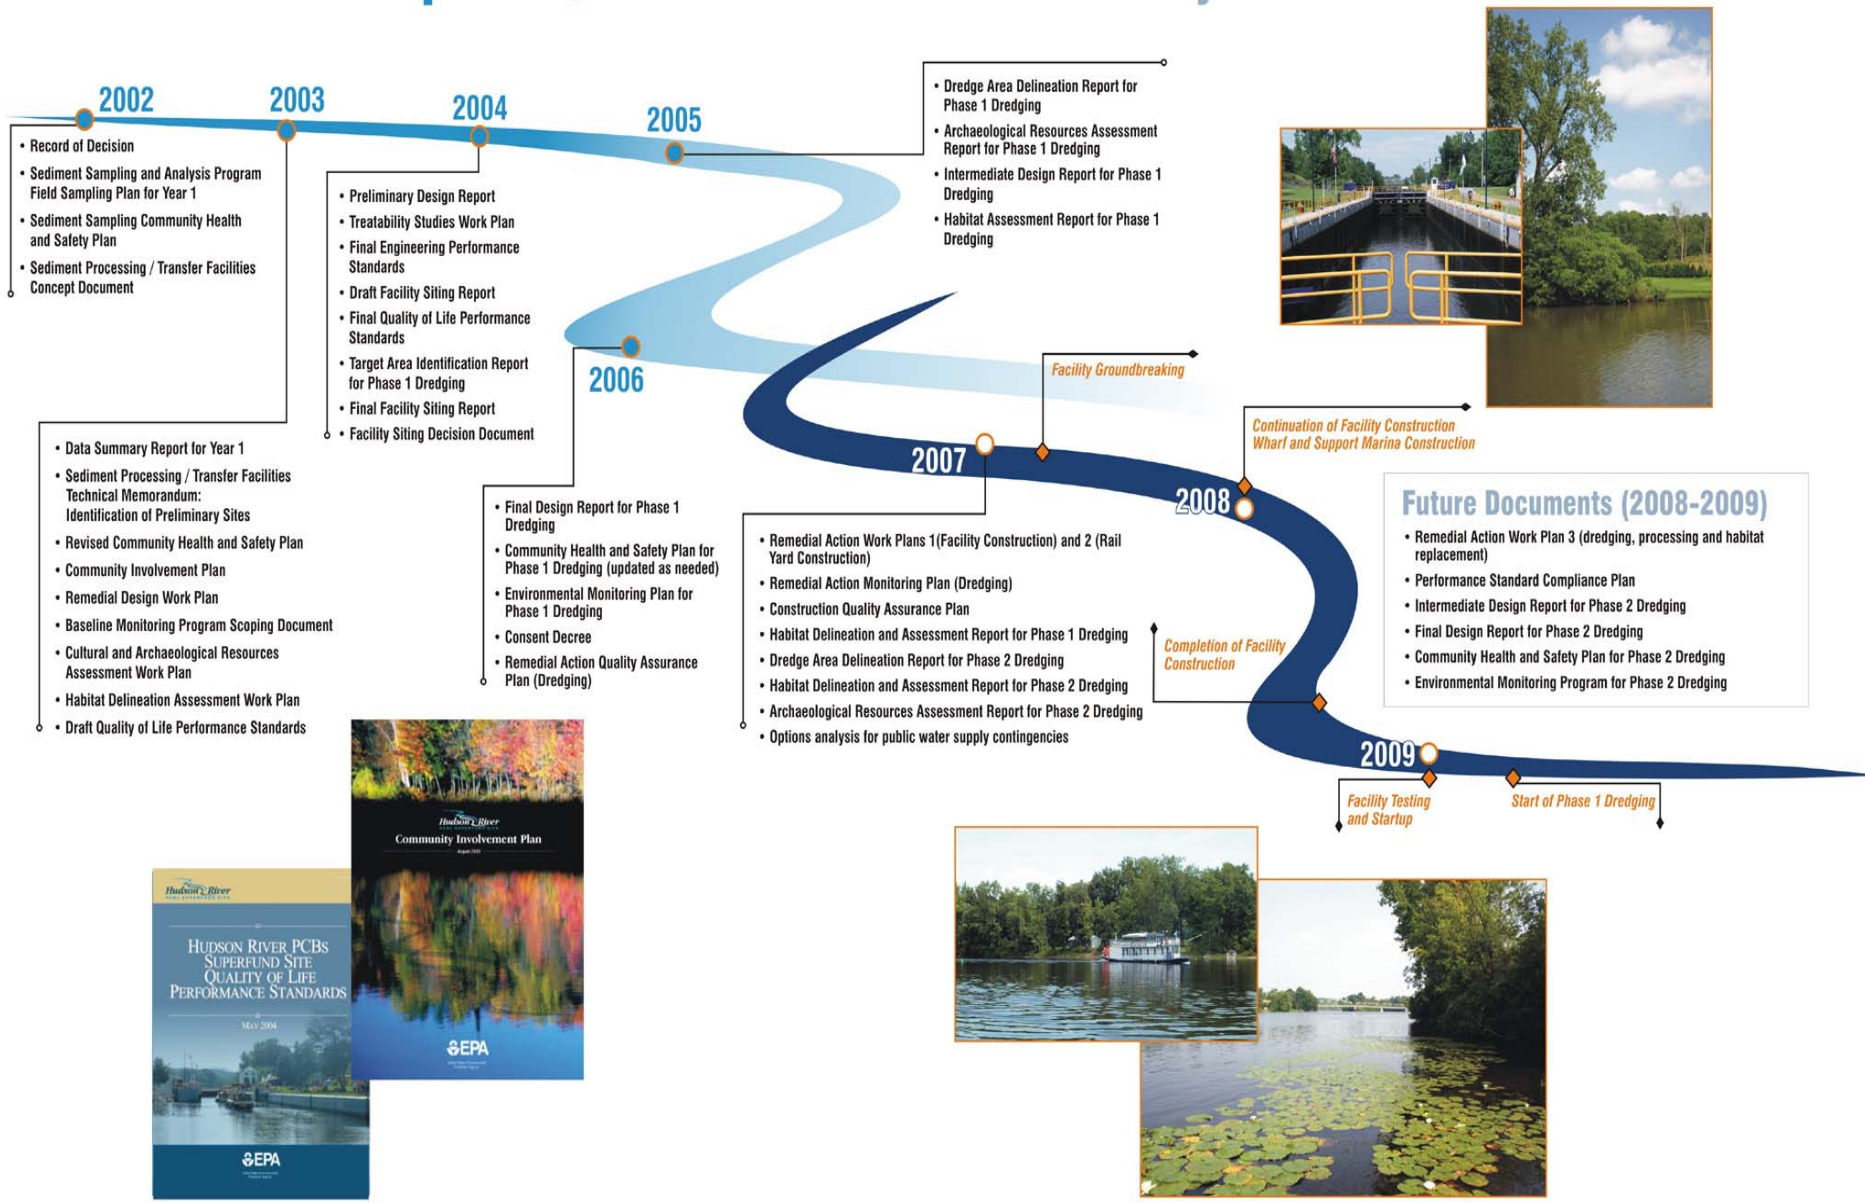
2002

- Record of Decision
- Sediment Sampling and Analysis Program Field Sampling Plan for Year 1
- Sediment Sampling Community Health and Safety Plan
- Sediment Processing / Transfer Facilities Concept Document

2003

- Data Summary Report for Year 1
- Sediment Processing / Transfer Facilities Technical Memorandum: Identification of Preliminary Sites
- Revised Community Health and Safety Plan
- Community Involvement Plan
- Remedial Design Work Plan
- Baseline Monitoring Program Scoping Document
- Cultural and Archaeological Resources Assessment Work Plan
- Habitat Delineation Assessment Work Plan
- Draft Quality of Life Performance Standards

2004

- Preliminary Design Report
- Treatability Studies Work Plan
- Final Engineering Performance Standards
- Draft Facility Siting Report
- Final Quality of Life Performance Standards
- Target Area Identification Report for Phase 1 Dredging
- Final Facility Siting Report
- Facility Siting Decision Document

2005

- Dredge Area Delineation Report for Phase 1 Dredging
- Archaeological Resources Assessment Report for Phase 1 Dredging
- Intermediate Design Report for Phase 1 Dredging
- Habitat Assessment Report for Phase 1 Dredging

2006

- Final Design Report for Phase 1 Dredging
- Community Health and Safety Plan for Phase 1 Dredging (updated as needed)
- Environmental Monitoring Plan for Phase 1 Dredging
- Consent Decree
- Remedial Action Quality Assurance Plan (Dredging)

Facility Groundbreaking

2007

- Remedial Action Work Plans 1(Facility Construction) and 2 (Rail Yard Construction)
- Remedial Action Monitoring Plan (Dredging)
- Construction Quality Assurance Plan
- Habitat Delineation and Assessment Report for Phase 1 Dredging
- Dredge Area Delineation Report for Phase 2 Dredging
- Habitat Delineation and Assessment Report for Phase 2 Dredging
- Archaeological Resources Assessment Report for Phase 2 Dredging
- Options analysis for public water supply contingencies

Continuation of Facility Construction Wharf and Support Marina Construction

2008

Completion of Facility Construction

Future Documents (2008-2009)

- Remedial Action Work Plan 3 (dredging, processing and habitat replacement)
- Performance Standard Compliance Plan
- Intermediate Design Report for Phase 2 Dredging
- Final Design Report for Phase 2 Dredging
- Community Health and Safety Plan for Phase 2 Dredging
- Environmental Monitoring Program for Phase 2 Dredging

2009

Facility Testing and Startup

Start of Phase 1 Dredging

Hudson River
Community Involvement Plan
EPA

Hudson River
HUDSON RIVER PCBS SUPERFUND SITE QUALITY OF LIFE PERFORMANCE STANDARDS
MAY 2004
EPA